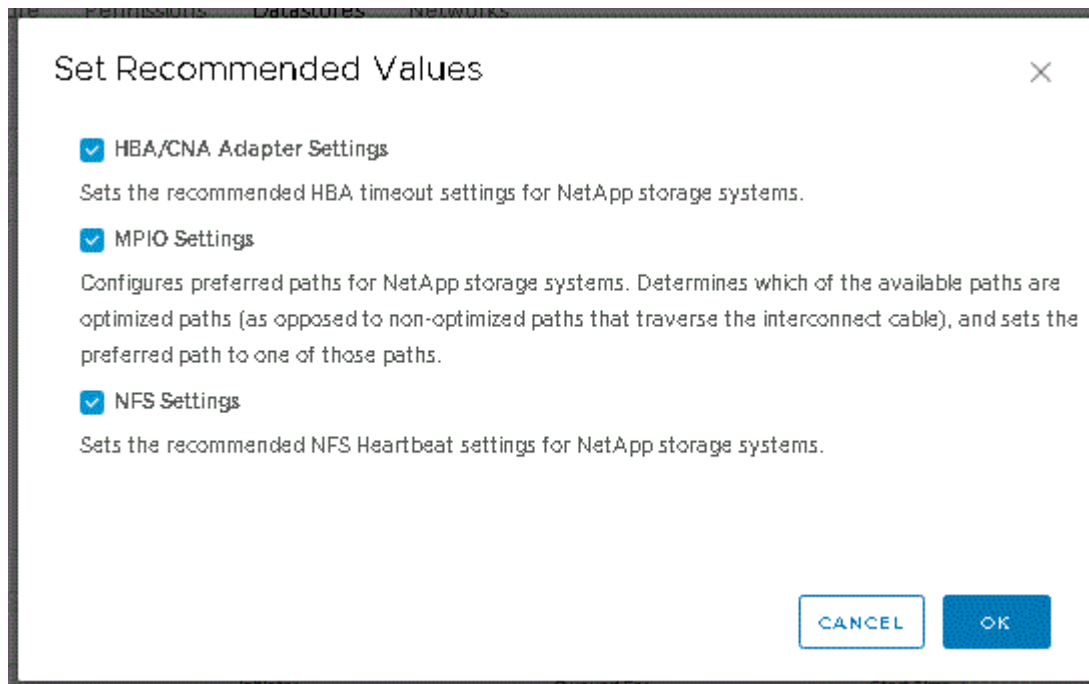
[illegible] Permissions Datastores Networks

Set Recommended Values

×

HBA/CNA Adapter Settings

Sets the recommended HBA timeout settings for NetApp storage systems.

MPIO Settings

Configures preferred paths for NetApp storage systems. Determines which of the available paths are optimized paths (as opposed to non-optimized paths that traverse the interconnect cable), and sets the preferred path to one of those paths.

NFS Settings

Sets the recommended NFS Heartbeat settings for NetApp storage systems.

CANCEL

OK